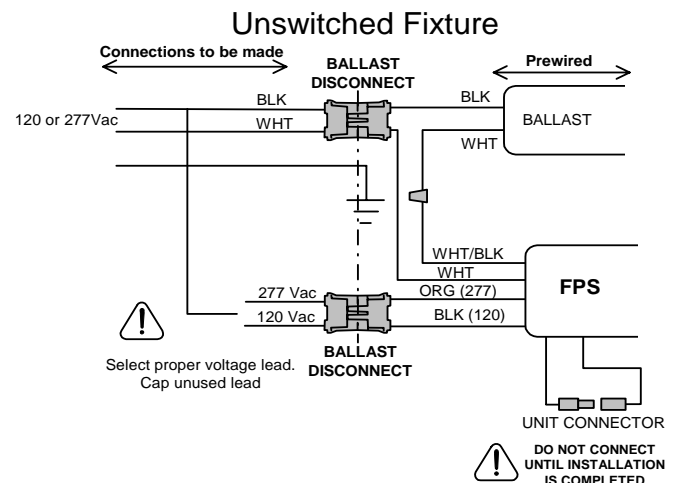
Unswitched Fixture

Connections to be made

BALLAST DISCONNECT

Prewired

120 or 277Vac

BLK

WHT

BLK

BALLAST

WHT

WHT/BLK

WHT

FPS

277 Vac

120 Vac

ORG (277)

BLK (120)

BALLAST DISCONNECT

Select proper voltage lead. Cap unused lead

UNIT CONNECTOR

DO NOT CONNECT UNTIL INSTALLATION IS COMPLETED